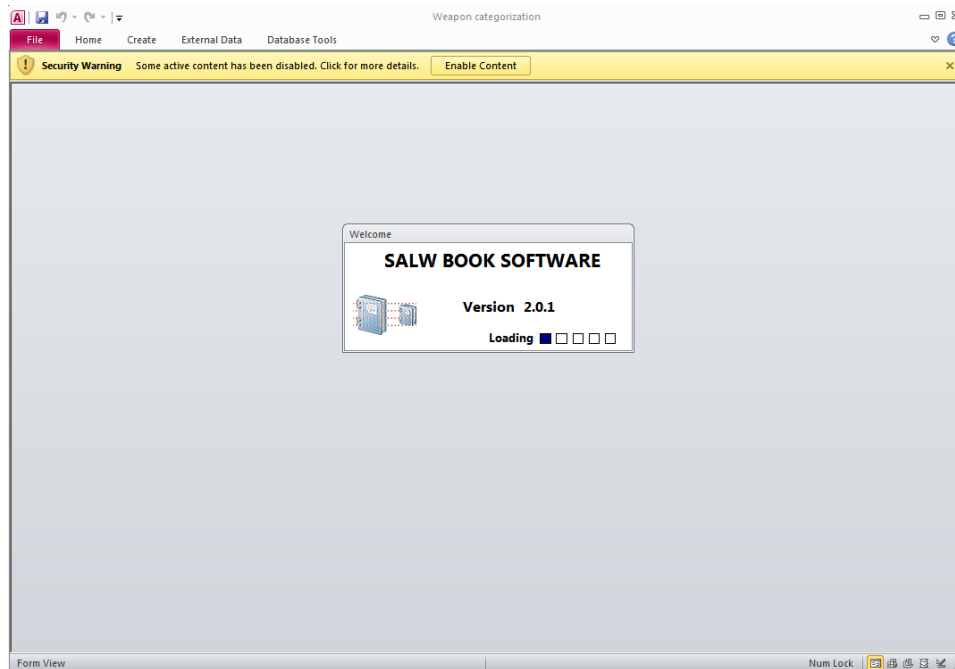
Weapon categorization

File Home Create External Data Database Tools

Security Warning Some active content has been disabled. Click for more details. Enable Content

Welcome

SALW BOOK SOFTWARE

Version 2.0.1

Loading

Form View

Num Lock